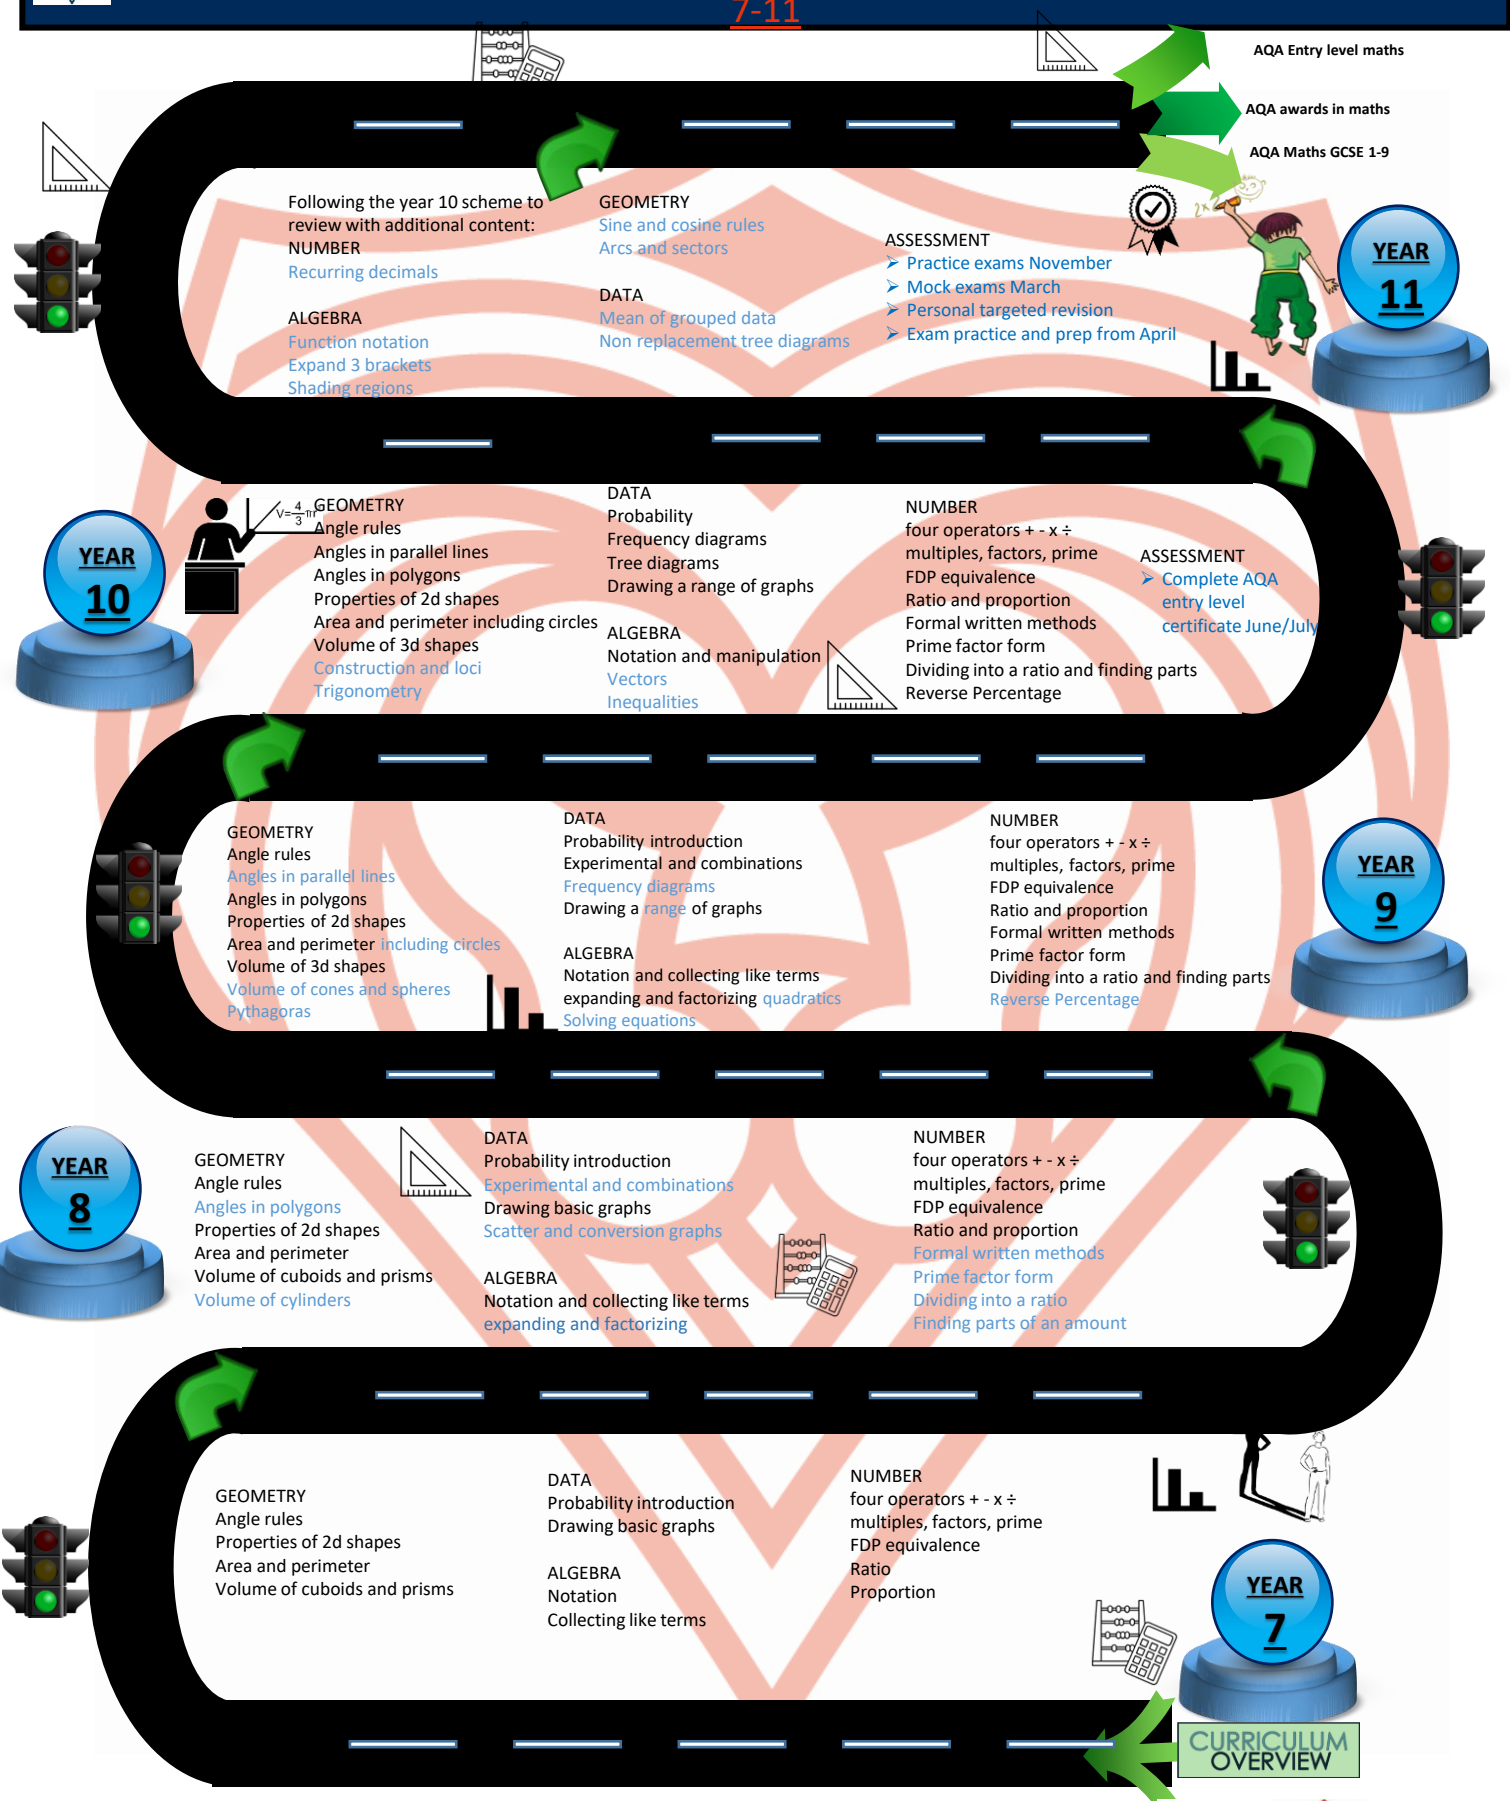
7-11

AQA Entry level maths

AQA awards in maths

AQA Maths GCSE 1-9

Following the year 10 scheme to review with additional content:
NUMBER
Recurring decimals

ALGEBRA
Function notation
Expand 3 brackets
Shading regions

GEOMETRY
Sine and cosine rules
Arcs and sectors

DATA
Mean of grouped data
Non replacement tree diagrams

ASSESSMENT
Practice exams November
Mock exams March
Personal targeted revision
Exam practice and prep from April

YEAR 11

YEAR 10

$V=\frac{4}{3}\pi r$

GEOMETRY
Angle rules
Angles in parallel lines
Angles in polygons
Properties of 2d shapes
Area and perimeter including circles
Volume of 3d shapes
Construction and loci
Trigonometry

DATA
Probability
Frequency diagrams
Tree diagrams
Drawing a range of graphs

ALGEBRA
Notation and manipulation
Vectors
Inequalities

NUMBER
four operators + - x ÷
multiples, factors, prime
FDP equivalence
Ratio and proportion
Formal written methods
Prime factor form
Dividing into a ratio and finding parts
Reverse Percentage

ASSESSMENT
Complete AQA entry level certificate June/July

GEOMETRY
Angle rules
Angles in parallel lines
Angles in polygons
Properties of 2d shapes
Area and perimeter including circles
Volume of 3d shapes
Volume of cones and spheres
Pythagoras

DATA
Probability introduction
Experimental and combinations
Frequency diagrams
Drawing a range of graphs

ALGEBRA
Notation and collecting like terms
expanding and factorizing quadratics
Solving equations

NUMBER
four operators + - x ÷
multiples, factors, prime
FDP equivalence
Ratio and proportion
Formal written methods
Prime factor form
Dividing into a ratio and finding parts
Reverse Percentage

YEAR 9

YEAR 8

GEOMETRY
Angle rules
Angles in polygons
Properties of 2d shapes
Area and perimeter
Volume of cuboids and prisms
Volume of cylinders

DATA
Probability introduction
Experimental and combinations
Drawing basic graphs
Scatter and conversion graphs

ALGEBRA
Notation and collecting like terms
expanding and factorizing

NUMBER
four operators + - x ÷
multiples, factors, prime
FDP equivalence
Ratio and proportion
Formal written methods
Prime factor form
Dividing into a ratio
Finding parts of an amount

GEOMETRY
Angle rules
Properties of 2d shapes
Area and perimeter
Volume of cuboids and prisms

DATA
Probability introduction
Drawing basic graphs

ALGEBRA
Notation
Collecting like terms

NUMBER
four operators + - x ÷
multiples, factors, prime
FDP equivalence
Ratio
Proportion

YEAR 7

CURRICULUM OVERVIEW